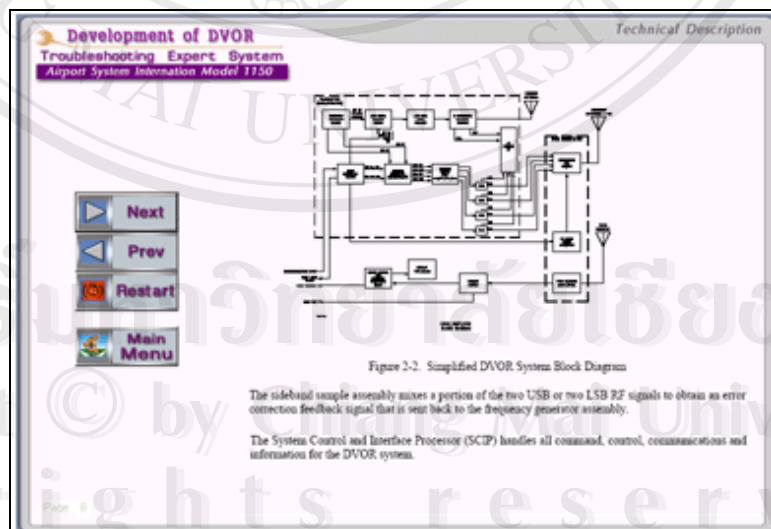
Development of DVOR
Troubleshooting Expert System
Airport System Internation Model 1150

Technical Description

Next
Prev
Restart
Main Menu

Figure 2-2. Simplified DVOR System Block Diagram

The sideband sample assembly mixes a portion of the two USB or two LSB RF signals to obtain an error correction feedback signal that is sent back to the frequency generator assembly.

The System Control and Interface Processor (SCIP) handles all command, control, communications and information for the DVOR system.

Page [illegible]

AI UNIVERSITY
มหาวิทยาลัยเชียงใหม่
© by Chiang Mai University
rights reserved